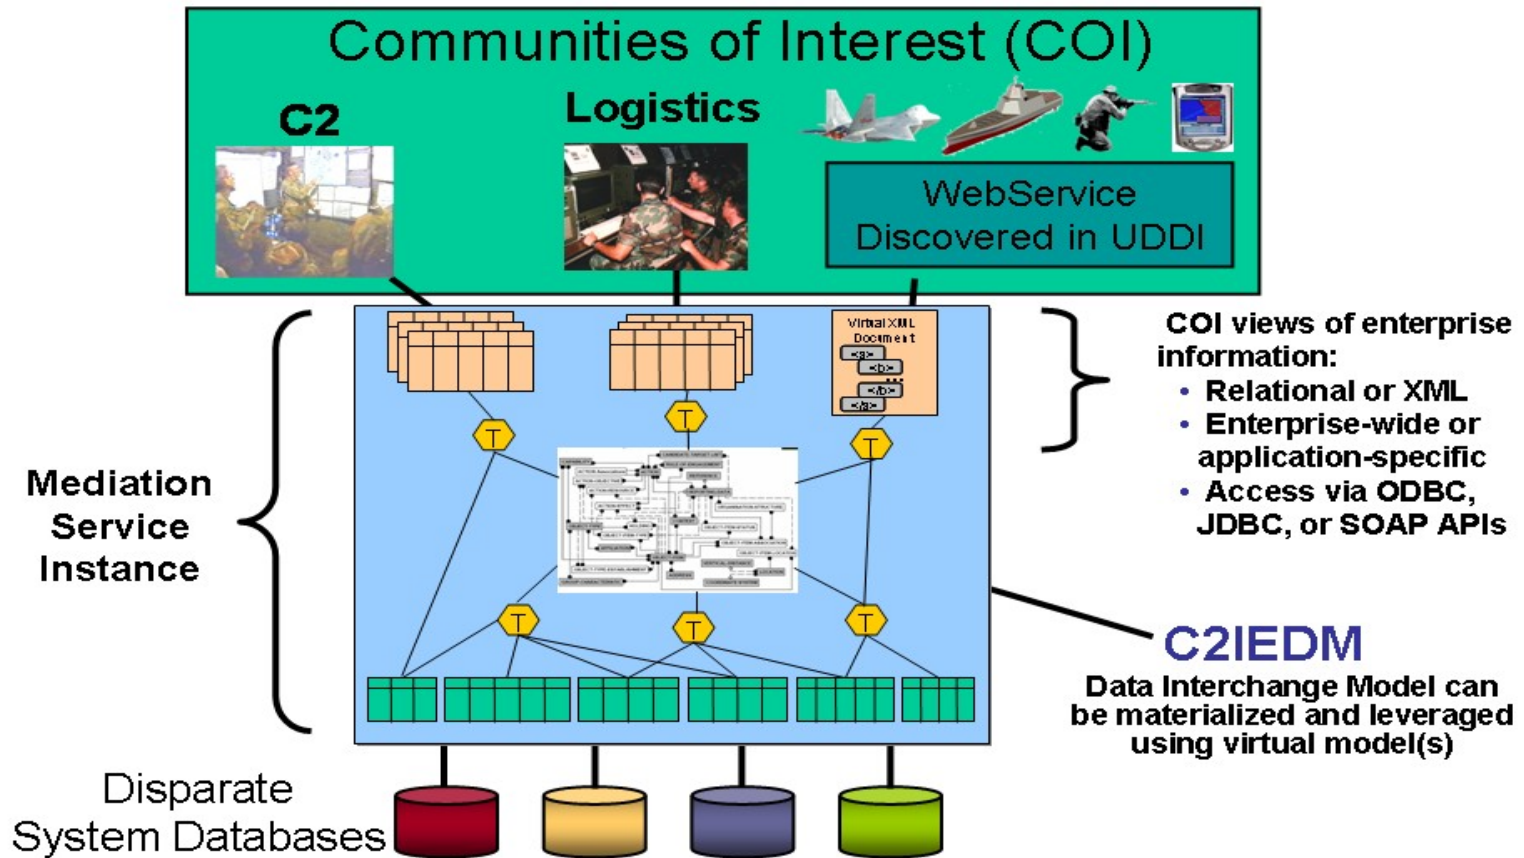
Communities of Interest (COI)

C2

Logistics

WebService Discovered in UDDI

Virtual XML Document
<a>
<b>
...
</b>
</a>

T

T

T

T

T

T

Mediation Service Instance

COI views of enterprise information:
• Relational or XML
• Enterprise-wide or application-specific
• Access via ODBC, JDBC, or SOAP APIs

C2IEDM
Data Interchange Model can be materialized and leveraged using virtual model(s)

Disparate System Databases